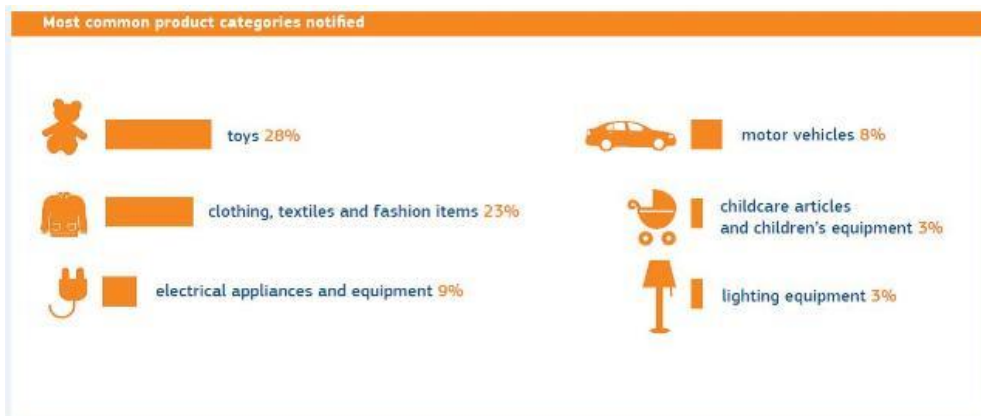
Most common product categories notified

toys 28%

clothing, textiles and fashion items 23%

electrical appliances and equipment 9%

motor vehicles 8%

childcare articles and children's equipment 3%

lighting equipment 3%